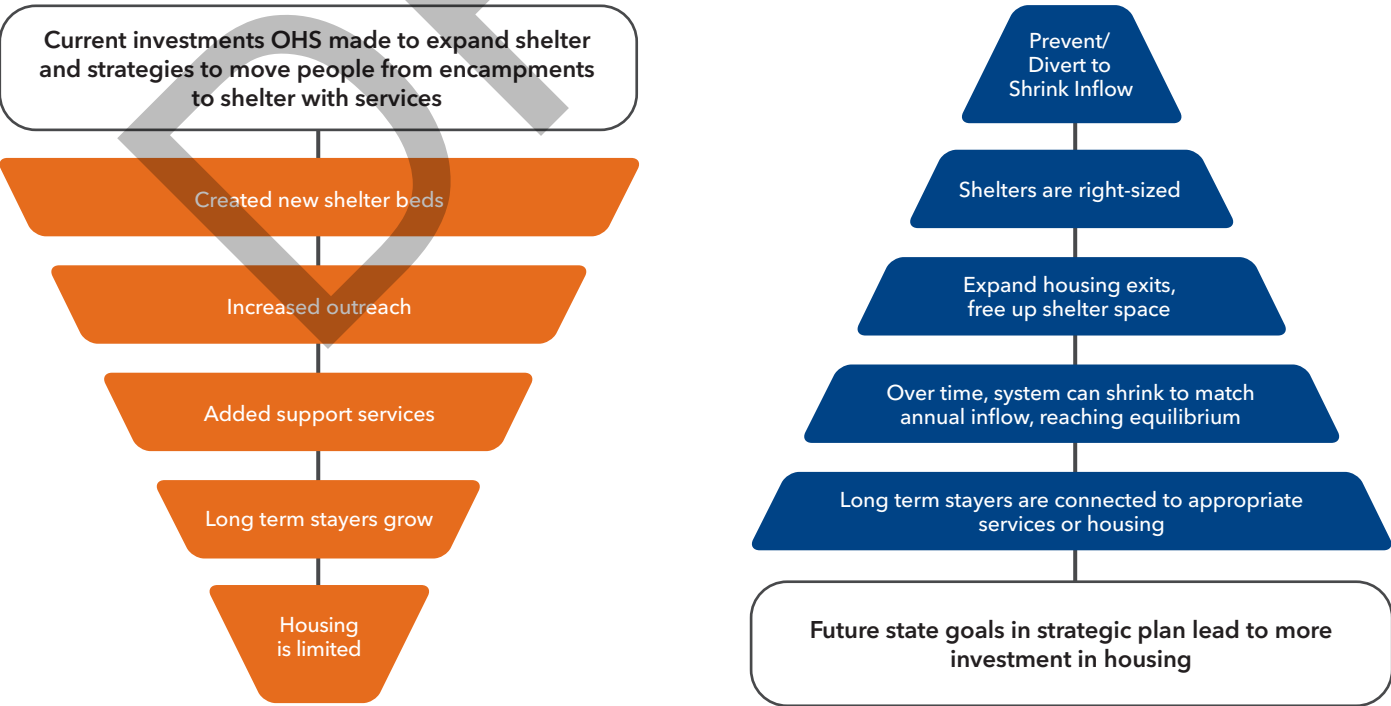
Current investments OHS made to expand shelter and strategies to move people from encampments to shelter with services

Created new shelter beds

Increased outreach

Added support services

Long term stayers grow

Housing is limited

Prevent/ Divert to Shrink Inflow

Shelters are right-sized

Expand housing exits, free up shelter space

Over time, system can shrink to match annual inflow, reaching equilibrium

Long term stayers are connected to appropriate services or housing

Future state goals in strategic plan lead to more investment in housing